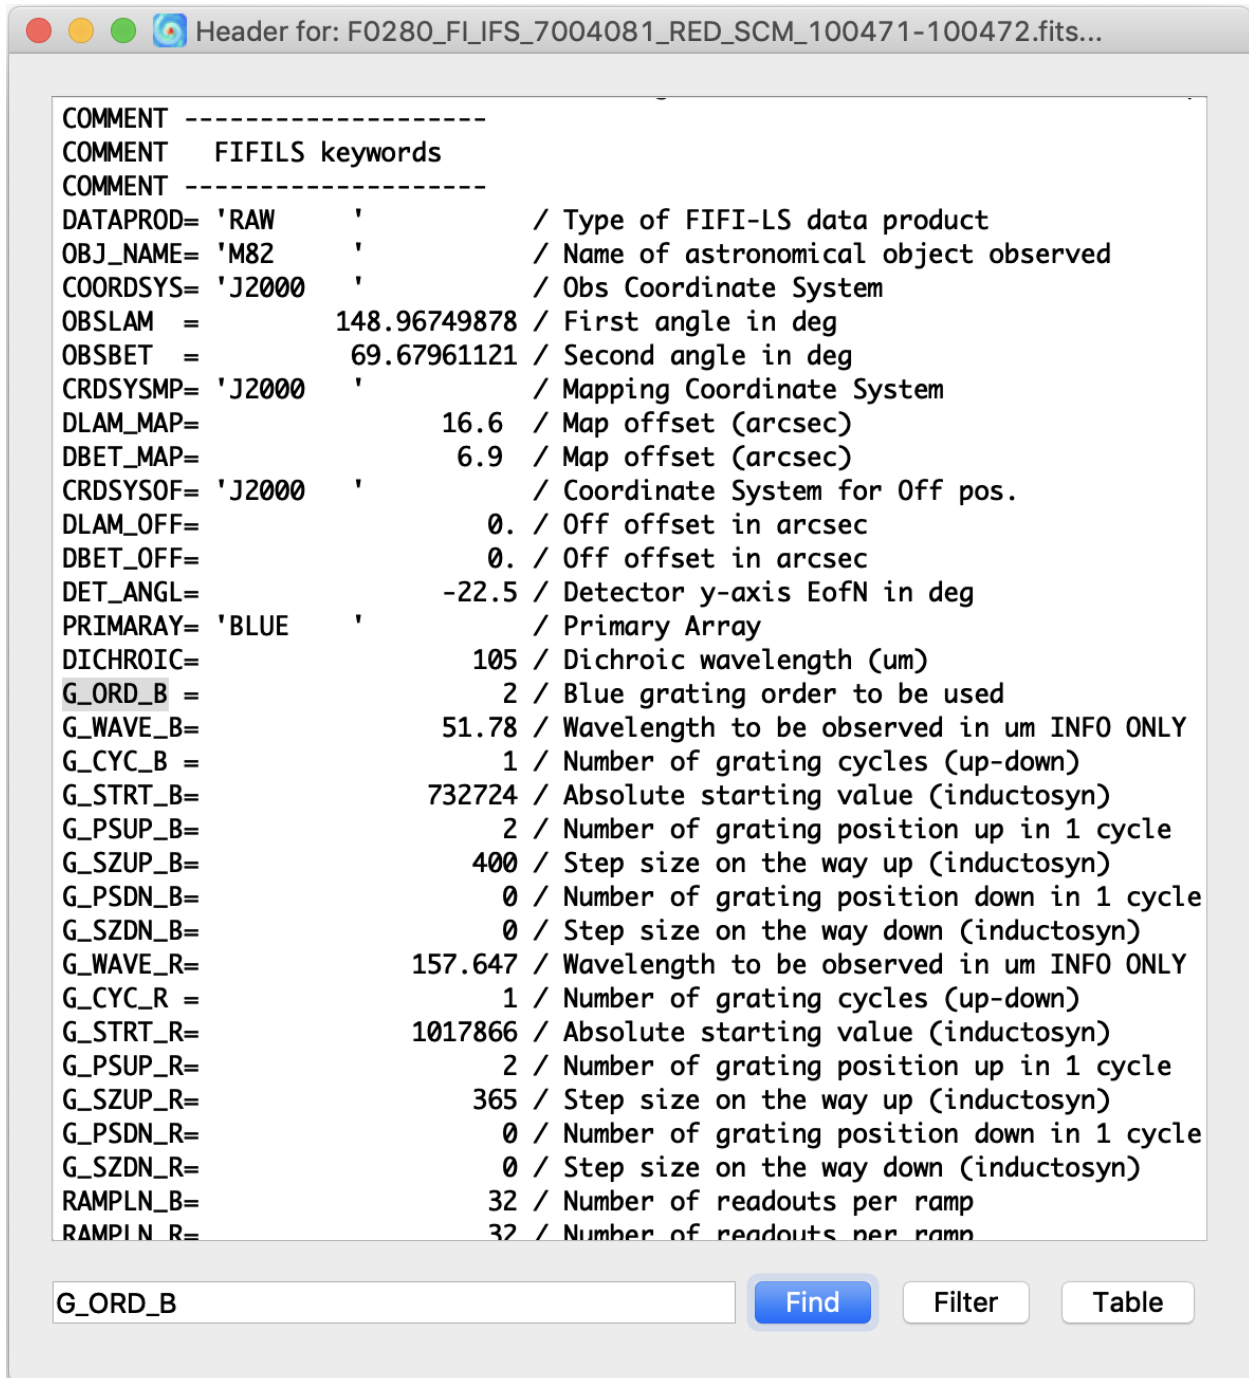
Header for: F0280_FI_IFS_7004081_RED_SCM_100471-100472.fits...

COMMENT --------------------
COMMENT   FIFILS keywords
COMMENT --------------------
DATAPROD= 'RAW     '           / Type of FIFI-LS data product
OBJ_NAME= 'M82     '           / Name of astronomical object observed
COORDSYS= 'J2000   '           / Obs Coordinate System
OBSLAM  =         148.96749878 / First angle in deg
OBSBET  =          69.67961121 / Second angle in deg
CRDSYSMP= 'J2000   '           / Mapping Coordinate System
DLAM_MAP=                 16.6 / Map offset (arcsec)
DBET_MAP=                  6.9 / Map offset (arcsec)
CRDSYSOF= 'J2000   '           / Coordinate System for Off pos.
DLAM_OFF=                   0. / Off offset in arcsec
DBET_OFF=                   0. / Off offset in arcsec
DET_ANGL=                -22.5 / Detector y-axis EofN in deg
PRIMARAY= 'BLUE    '           / Primary Array
DICHROIC=                  105 / Dichroic wavelength (um)
G_ORD_B =                    2 / Blue grating order to be used
G_WAVE_B=                51.78 / Wavelength to be observed in um INFO ONLY
G_CYC_B =                    1 / Number of grating cycles (up-down)
G_STRT_B=               732724 / Absolute starting value (inductosyn)
G_PSUP_B=                    2 / Number of grating position up in 1 cycle
G_SZUP_B=                  400 / Step size on the way up (inductosyn)
G_PSDN_B=                    0 / Number of grating position down in 1 cycle
G_SZDN_B=                    0 / Step size on the way down (inductosyn)
G_WAVE_R=              157.647 / Wavelength to be observed in um INFO ONLY
G_CYC_R =                    1 / Number of grating cycles (up-down)
G_STRT_R=              1017866 / Absolute starting value (inductosyn)
G_PSUP_R=                    2 / Number of grating position up in 1 cycle
G_SZUP_R=                  365 / Step size on the way up (inductosyn)
G_PSDN_R=                    0 / Number of grating position down in 1 cycle
G_SZDN_R=                    0 / Step size on the way down (inductosyn)
RAMPLN_B=                   32 / Number of readouts per ramp
RAMPLN_R=                   32 / Number of readouts per ramp

G_ORD_B

Find

Filter

Table